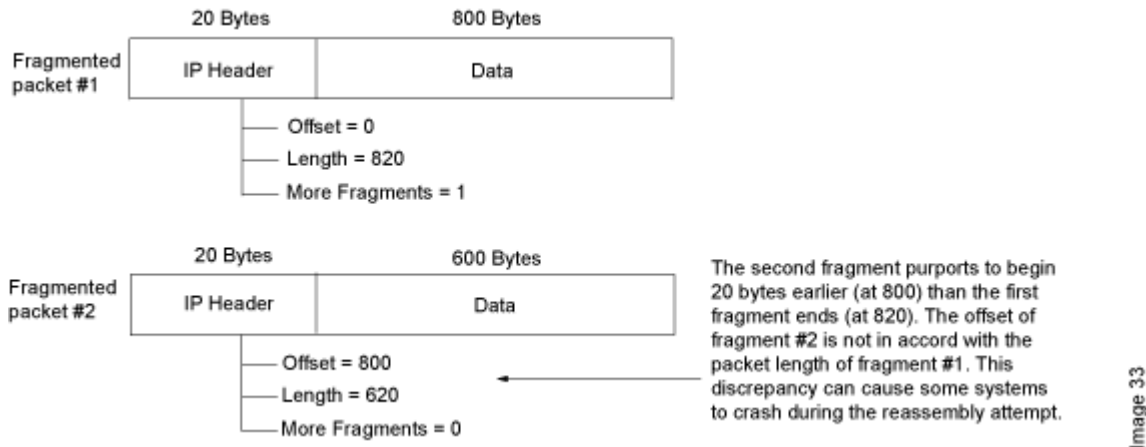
20 Bytes

800 Bytes

Fragmented packet #1

IP Header

Data

Offset = 0

Length = 820

More Fragments = 1

20 Bytes

600 Bytes

Fragmented packet #2

IP Header

Data

Offset = 800

Length = 620

More Fragments = 0

The second fragment purports to begin 20 bytes earlier (at 800) than the first fragment ends (at 820). The offset of fragment #2 is not in accord with the packet length of fragment #1. This discrepancy can cause some systems to crash during the reassembly attempt.

Image 33